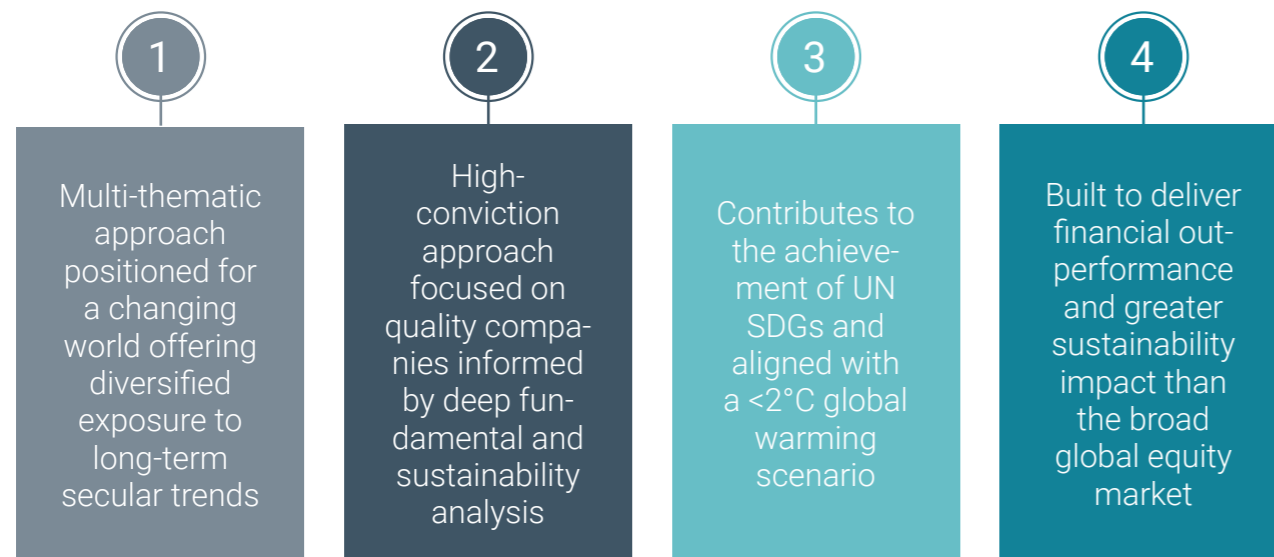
1

Multi-thematic approach positioned for a changing world offering diversified exposure to long-term secular trends

2

High-conviction approach focused on quality companies informed by deep fundamental and sustainability analysis

3

Contributes to the achievement of UN SDGs and aligned with a <2°C global warming scenario

4

Built to deliver financial out-performance and greater sustainability impact than the broad global equity market